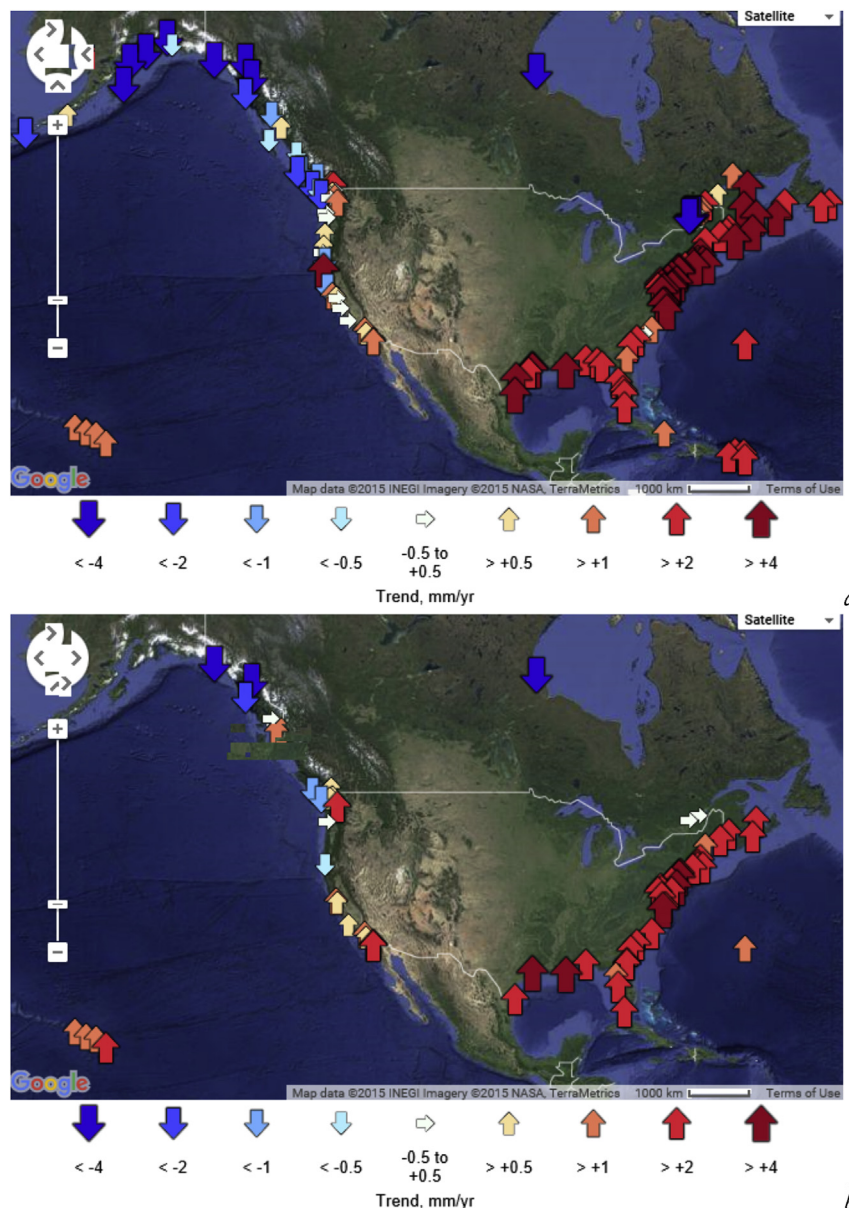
Satellite

Google

Map data ©2015 INEGI Imagery ©2015 NASA, TerraMetrics 1000 km Terms of Use

< -4 < -2 < -1 < -0.5 -0.5 to +0.5 > +0.5 > +1 > +2 > +4

Trend, mm/yr

Satellite

Google

Map data ©2015 INEGI Imagery ©2015 NASA, TerraMetrics 1000 km Terms of Use

< -4 < -2 < -1 < -0.5 -0.5 to +0.5 > +0.5 > +1 > +2 > +4

Trend, mm/yr